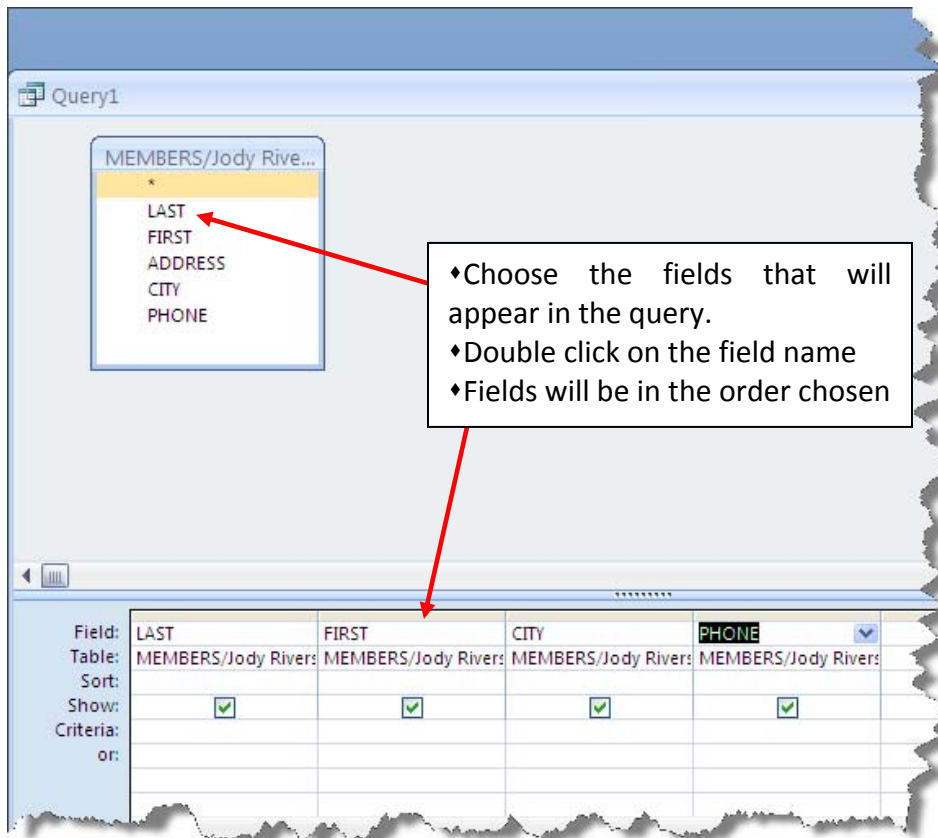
Query1

MEMBERS/Jody Rive...
*
LAST
FIRST
ADDRESS
CITY
PHONE

•Choose the fields that will appear in the query.
•Double click on the field name
•Fields will be in the order chosen

| Field: | LAST | FIRST | CITY | PHONE |
|---|---|---|---|---|
| Table: | MEMBERS/Jody Rivers | MEMBERS/Jody Rivers | MEMBERS/Jody Rivers | MEMBERS/Jody Rivers |
| Sort: | | | | |
| Show: | ☑ | ☑ | ☑ | ☑ |
| Criteria: | | | | |
| or: | | | | |